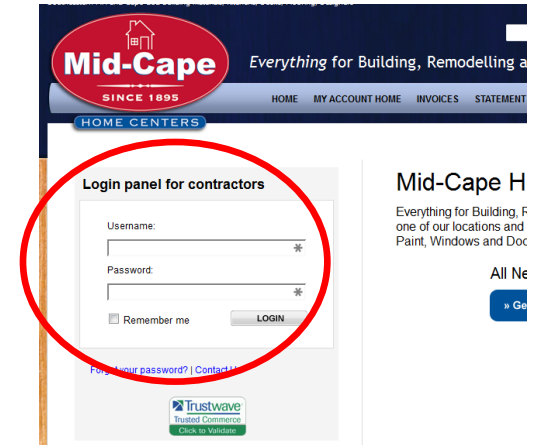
Mid-Cape

SINCE 1895

HOME CENTERS

Everything for Building, Remodelling a

HOME MY ACCOUNT HOME INVOICES STATEMENT

Login panel for contractors

Username:

*

Password:

*

Remember me

LOGIN

Forgot your password? | Contact U

Trustwave
Trusted Commerce
Click to Validate

Mid-Cape H

Everything for Building, R
one of our locations and
Paint, Windows and Doo

All Ne

» Ge